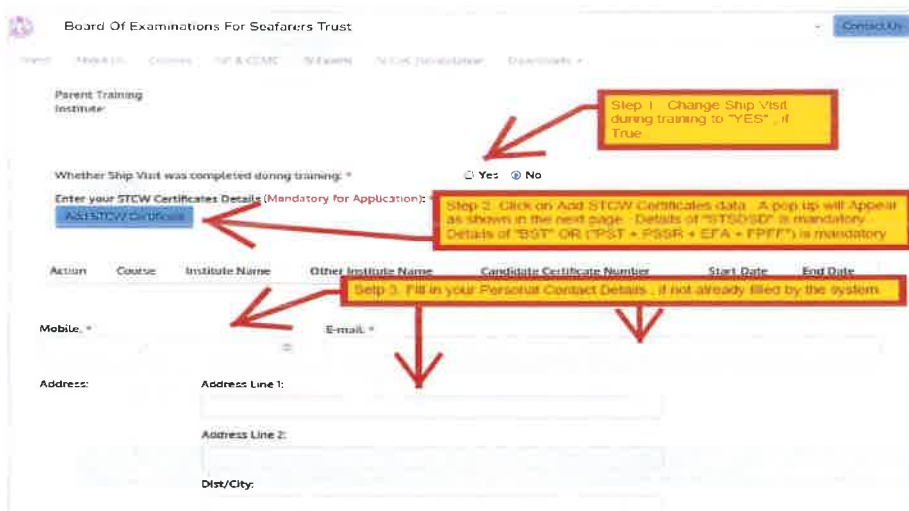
Board Of Examinations For Seafarers Trust

Contact Us

Home About Us Courses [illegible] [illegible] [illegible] Downloads

Parent Training Institute:

Step 1 : Change Ship Visit during training to "YES" , if True

Whether Ship Visit was completed during training: *

Yes No

Enter your STCW Certificates Details (Mandatory for Application): *

Add STCW Certificate

Step 2: Click on Add STCW Certificates data . A pop up will Appear as shown in the next page . Details of "STSDSD" is mandatory . Details of "BST" OR ("PST + PSSR + EFA + FPFF") is mandatory

| Action | Course | Institute Name | Other Institute Name | Candidate Certificate Number | Start Date | End Date |
|---|---|---|---|---|---|---|

Setp 3: Fill in your Personal Contact Details , if not already filled by the system.

Mobile: *

E-mail: *

Address:

Address Line 1:

Address Line 2:

Dist/City: